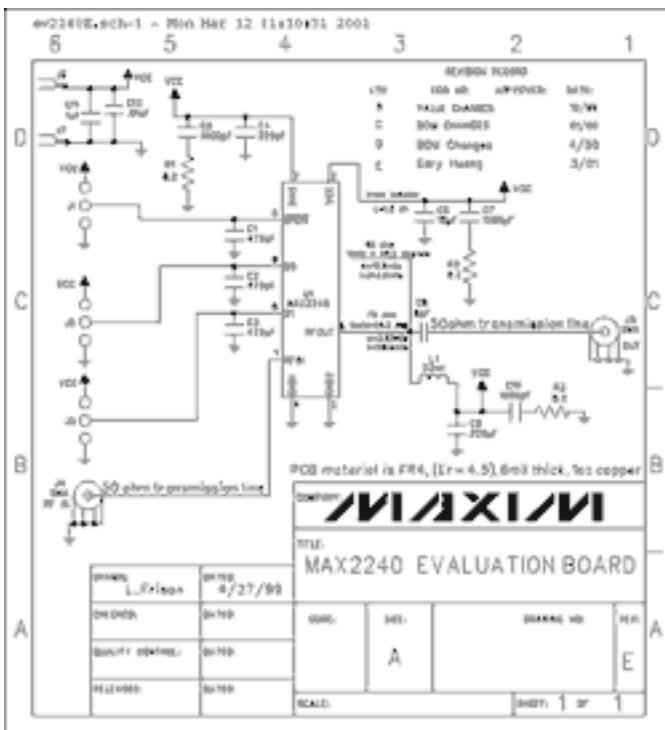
ev2240E.sch-1 - Mon Mar 12 11:10:31 2001

6 5 4 3 2 1

D D

C C

B B

A A

REVISION RECORD

| LTR | ECO NO. | APPROVED: | DATE: |
|---|---|---|---|
| B | VALUE CHANGES | | 10/99 |
| C | BOM CHANGES | | 01/00 |
| D | BOM Changes | | 4/00 |
| E | Gary Huang | | 3/01 |

VCC

VCC

VCC

VCC

VCC

VCC

C1 470pF

C2 470pF

C3 470pF

C6 10µF

C7 1000pF

C9 1000pF

C8 220pF

L1 33nH

R1 4.3

R3 8.2

R2 5.1

U1 MAX2240

RFOUT

RFIN

50ohm transmission line

50 ohm transmission line

PCB material is FR4, (Er=4.5),8mil thick, 1oz copper

COMPANY: MAXIM

TITLE: MAX2240 EVALUATION BOARD

| DRAWN: L.Frimon | DATED: 4/27/99 |
|---|---|
| CHECKED: | DATED: |
| QUALITY CONTROL: | DATED: |
| RELEASED: | DATED: |

CODE: SIZE: A DRAWING NO. REV: E

SCALE: SHEET 1 OF 1